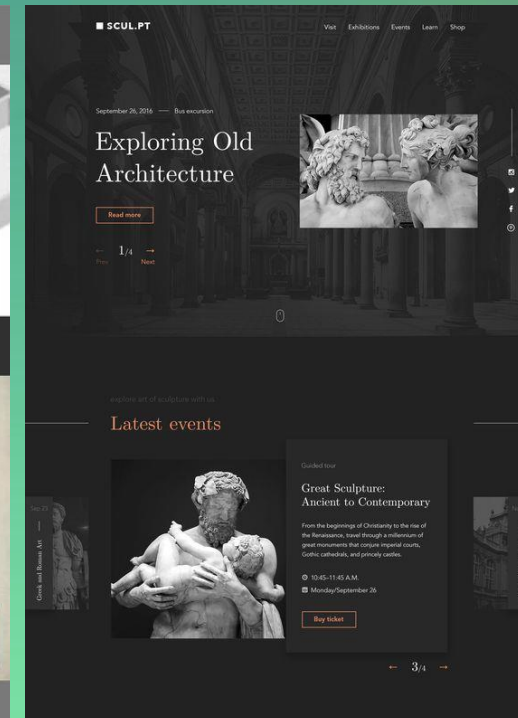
■ SCUL.PT

Visit Exhibitions Events Learn Shop

September 26, 2016 — Bus excursion

Exploring Old Architecture

Read more

← 1/4 →
Prev Next

explore art of sculpture with us

Latest events

Sep 23
Greek and Roman Art

Guided tour

Great Sculpture: Ancient to Contemporary

From the beginnings of Christianity to the rise of the Renaissance, travel through a millennium of great monuments that conjure imperial courts, Gothic cathedrals, and princely castles.

10:45–11:45 A.M.

Monday/September 26

Buy ticket

← 3/4 →